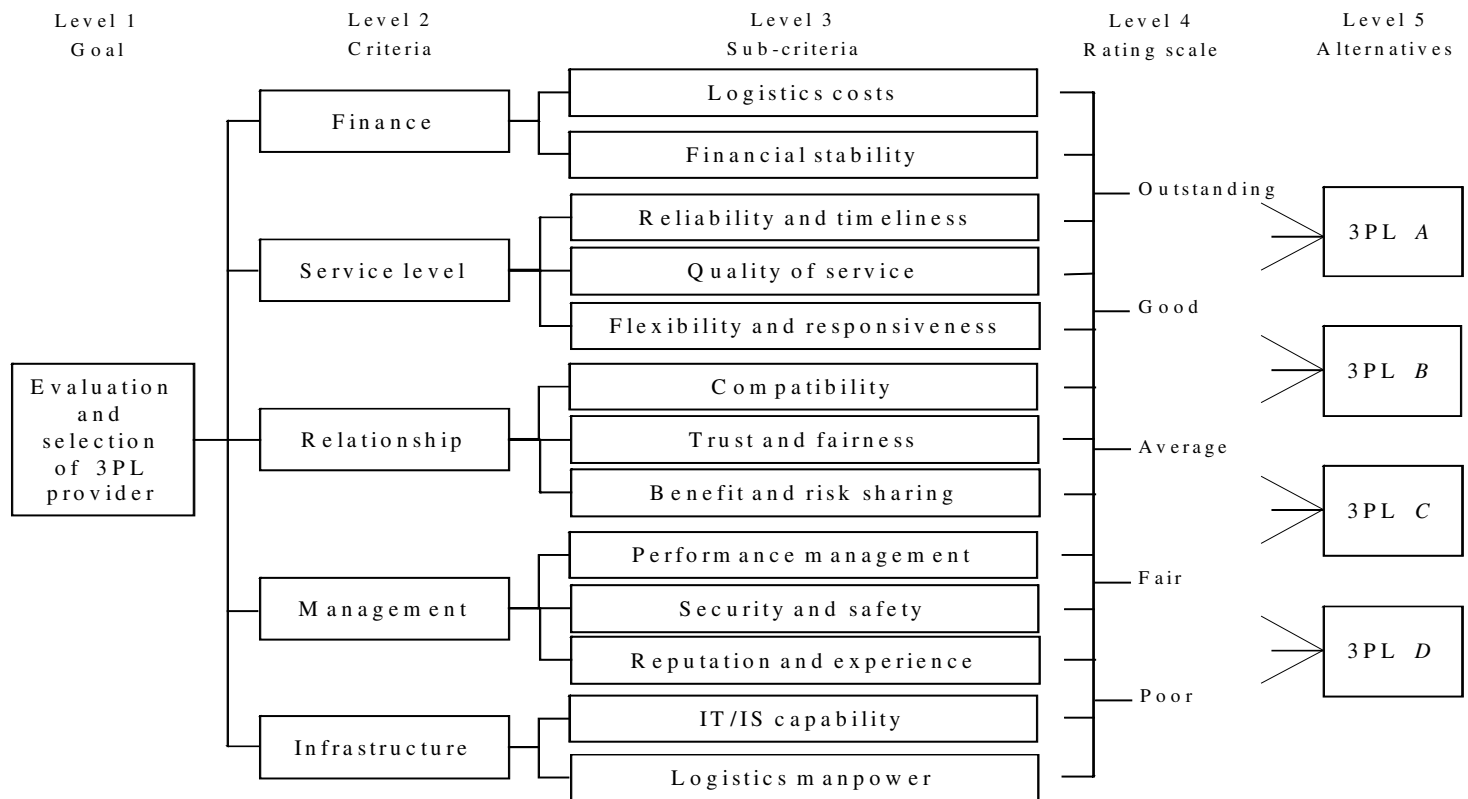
Level 1
Goal

Level 2
Criteria

Level 3
Sub-criteria

Level 4
Rating scale

Level 5
Alternatives

Evaluation and selection of 3PL provider

Finance

Logistics costs

Financial stability

Service level

Reliability and timeliness

Quality of service

Flexibility and responsiveness

Relationship

Compatibility

Trust and fairness

Benefit and risk sharing

Management

Performance management

Security and safety

Reputation and experience

Infrastructure

IT/IS capability

Logistics manpower

Outstanding

Good

Average

Fair

Poor

3PL *A*

3PL *B*

3PL *C*

3PL *D*